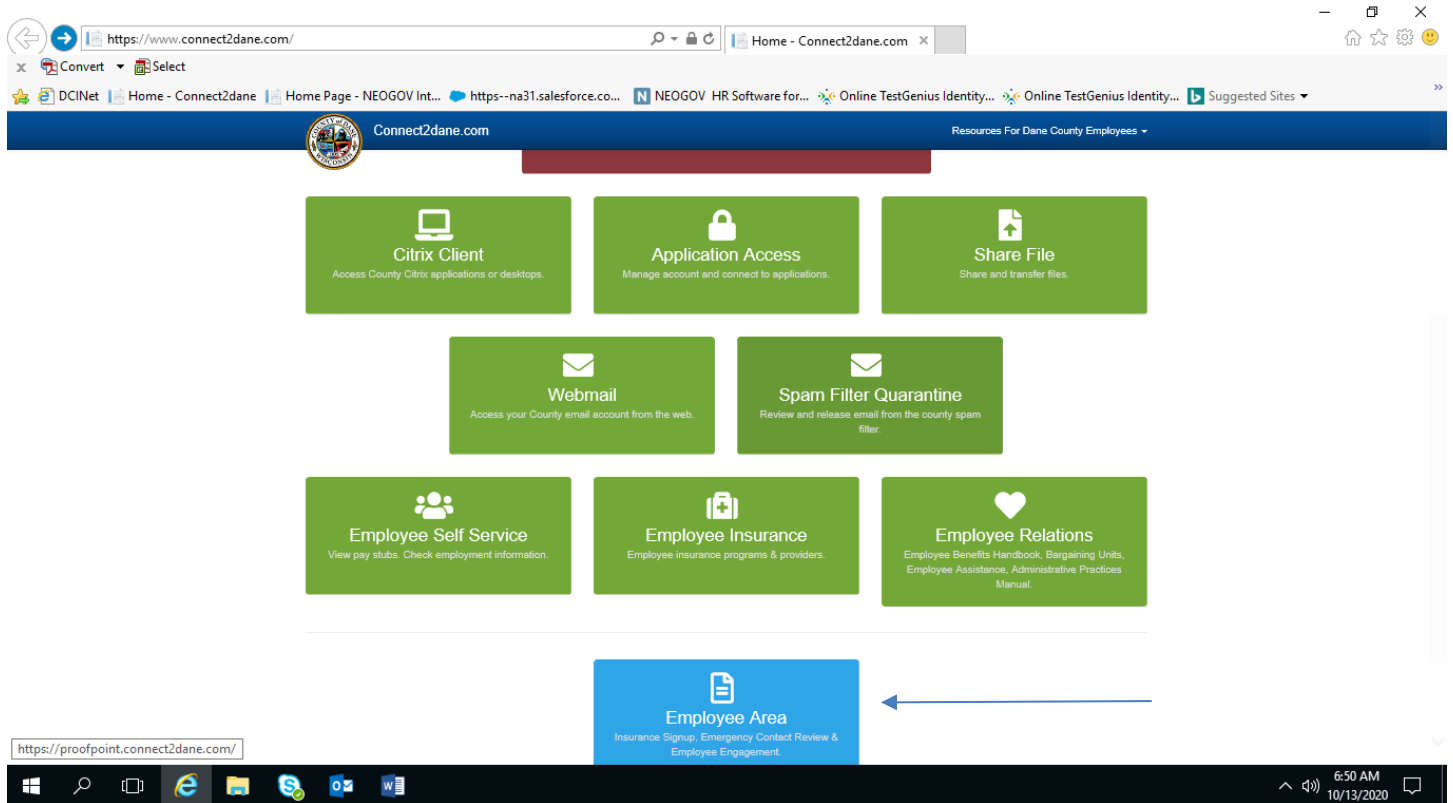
https://www.connect2dane.com/

Home - Connect2dane.com

Convert Select

DCINet Home - Connect2dane Home Page - NEOGOV Int... https--na31.salesforce.co... NEOGOV HR Software for... Online TestGenius Identity... Online TestGenius Identity... Suggested Sites

COUNTY of DANE WISCONSIN

Connect2dane.com

Resources For Dane County Employees

Citrix Client
Access County Citrix applications or desktops.

Application Access
Manage account and connect to applications.

Share File
Share and transfer files.

Webmail
Access your County email account from the web.

Spam Filter Quarantine
Review and release email from the county spam filter.

Employee Self Service
View pay stubs. Check employment information.

Employee Insurance
Employee insurance programs & providers.

Employee Relations
Employee Benefits Handbook, Bargaining Units, Employee Assistance, Administrative Practices Manual.

Employee Area
Insurance Signup, Emergency Contact Review & Employee Engagement.

https://proofpoint.connect2dane.com/

6:50 AM
10/13/2020